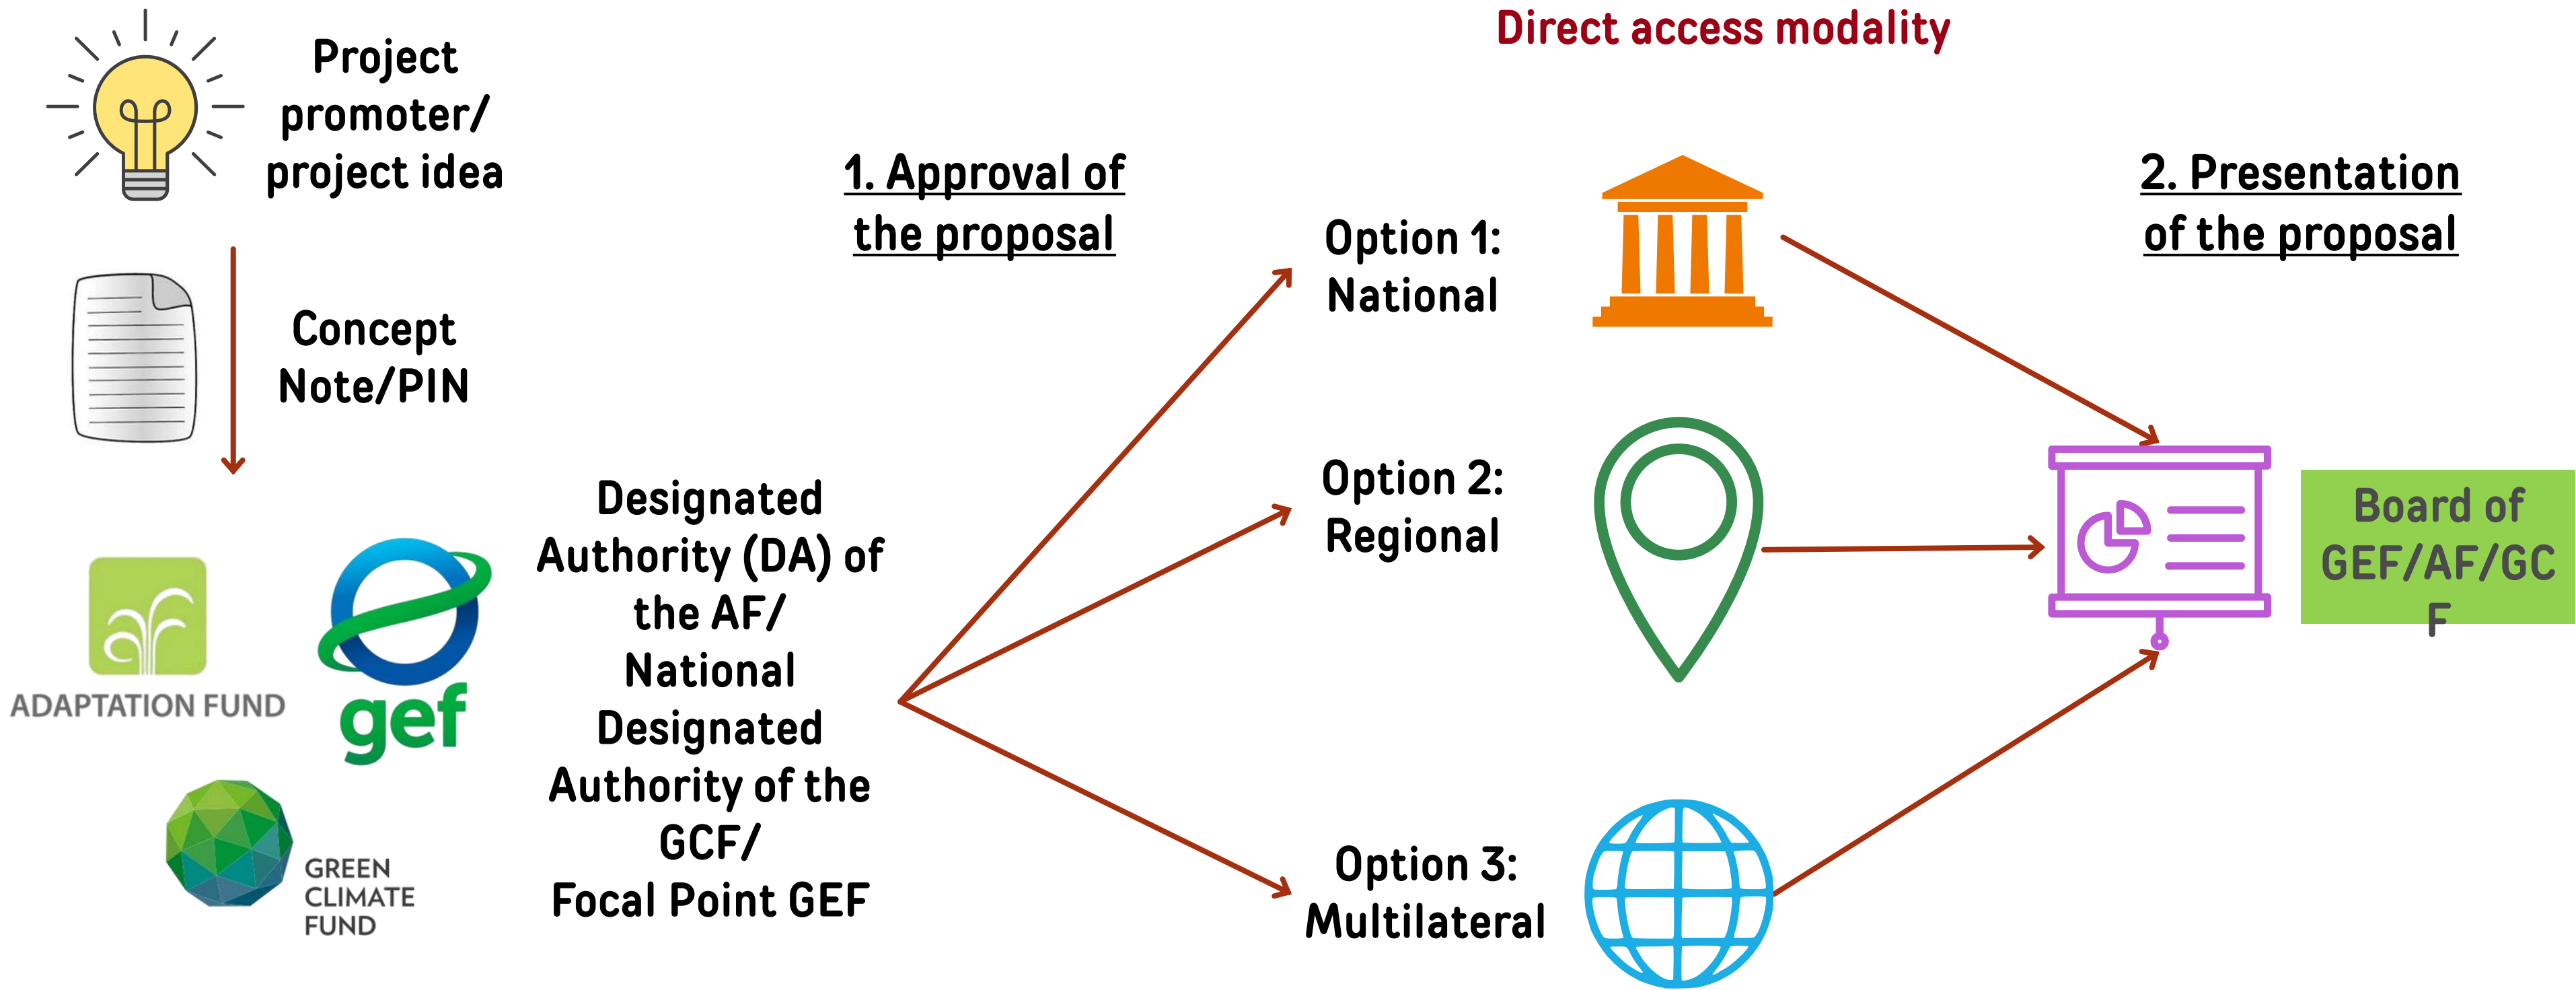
Direct access modality

Project promoter/ project idea

Concept Note/PIN

ADAPTATION FUND

gef

GREEN CLIMATE FUND

Designated Authority (DA) of the AF/ National Designated Authority of the GCF/ Focal Point GEF

1. Approval of the proposal

Option 1: National

Option 2: Regional

Option 3: Multilateral

2. Presentation of the proposal

Board of GEF/AF/GCF